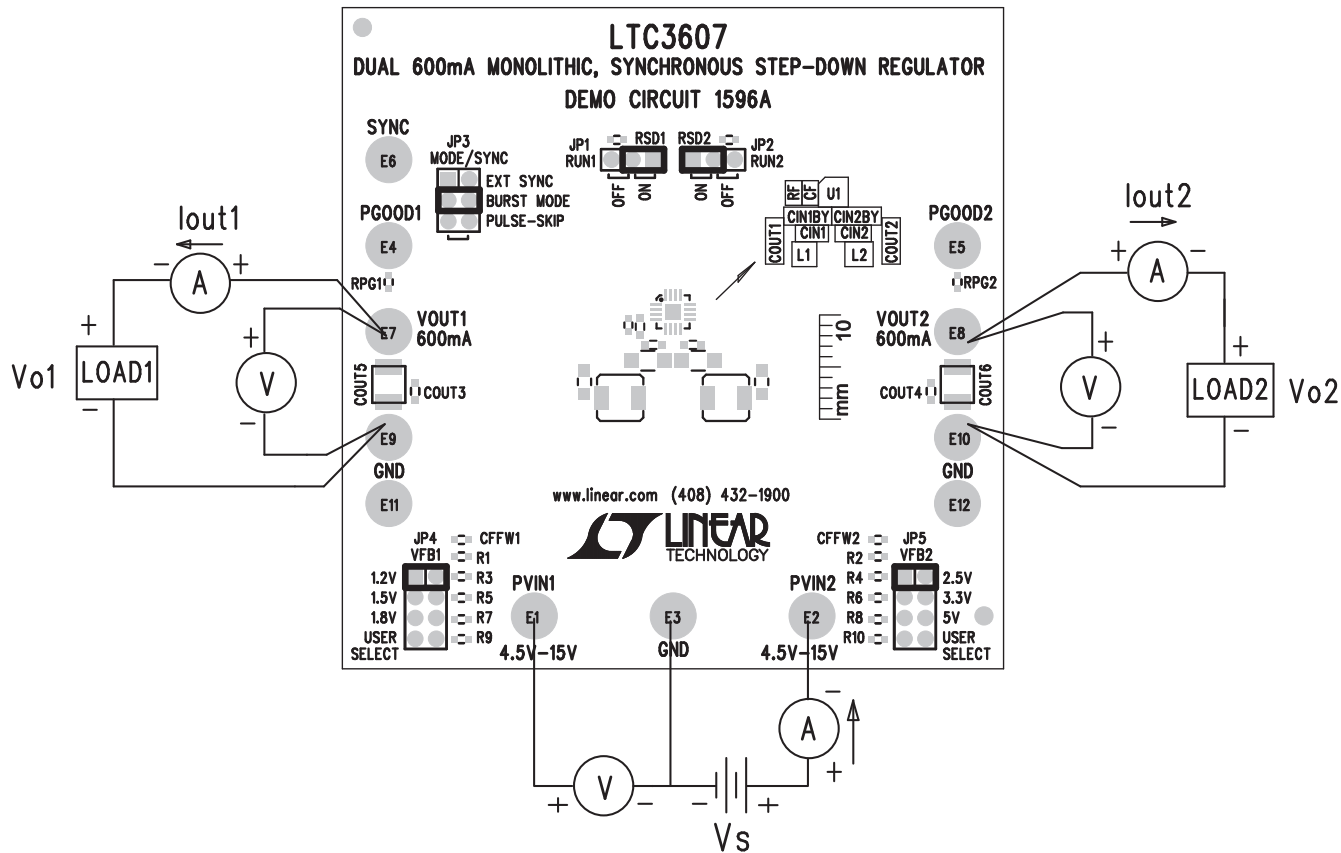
LTC3607
DUAL 600mA MONOLITHIC, SYNCHRONOUS STEP-DOWN REGULATOR
DEMO CIRCUIT 1596A

SYNC
E6
JP3
MODE/SYNC
EXT SYNC
BURST MODE
PULSE-SKIP

JP1
RUN1
RSD1
OFF ON
RSD2
ON OFF
JP2
RUN2

RF CF U1
CIN1BY CIN2BY
CIN1 CIN2
COUT1 L1 L2 COUT2

Iout1
PGOOD1
E4
RPG1
VOUT1
600mA
E7
COUT5
COUT3
E9
GND
E11

Iout2
PGOOD2
E5
RPG2
VOUT2
600mA
E8
10
mm
COUT4
COUT6
E10
GND
E12

Vo1
LOAD1
A
V
+
−

Vo2
LOAD2
A
V
+
−

www.linear.com (408) 432-1900
LINEAR TECHNOLOGY

JP4
VFB1
CFFW1
R1
1.2V R3
1.5V R5
1.8V R7
USER SELECT R9

PVIN1
E1
4.5V–15V
E3
GND
PVIN2
E2
4.5V–15V

CFFW2
R2
R4
R6
R8
R10
JP5
VFB2
2.5V
3.3V
5V
USER SELECT

V
A
Vs
+
−